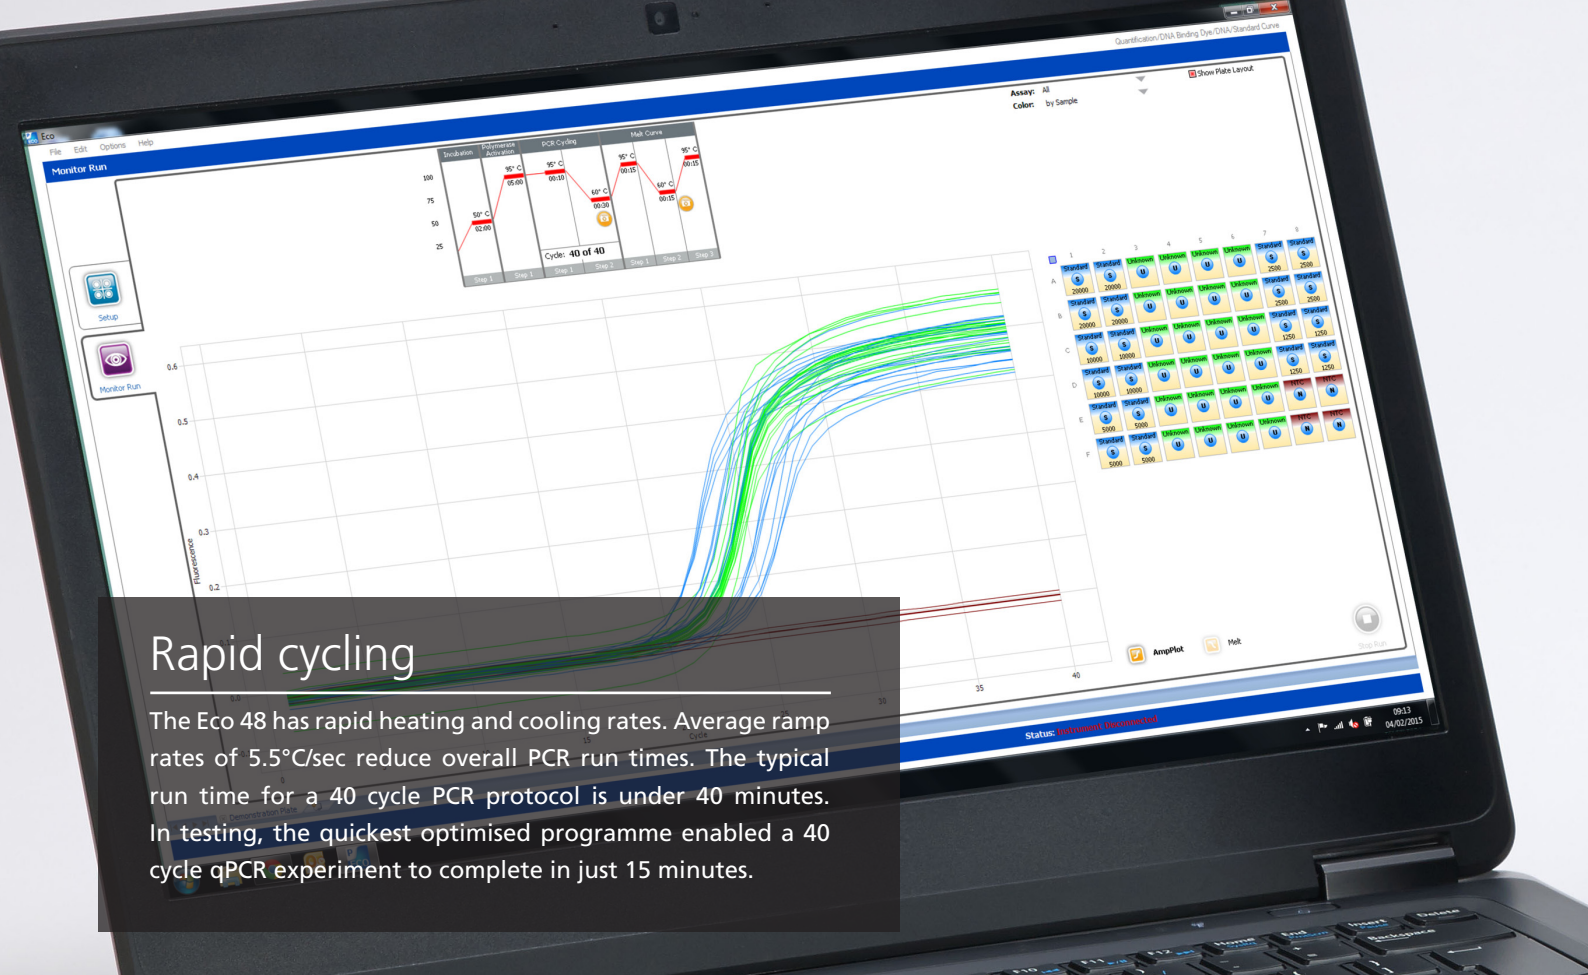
Eco
File Edit Options Help
Monitor Run
Quantification/DNA Binding Dye/DNA/Standard Curve
Assay: All
Color: by Sample
Show Plate Layout
Incubation
Polymerase Activation
PCR Cycling
Melt Curve
50° C 02:00
95° C 05:00
95° C 00:10
60° C 00:30
95° C 00:15
60° C 00:15
95° C 00:15
Cycle: 40 of 40
Step 1
Step 1
Step 1
Step 2
Step 1
Step 2
Step 3
100
75
50
25
Setup
Monitor Run
0.6
0.5
0.4
0.3
0.2
Fluorescence
35
40
AmpPlot
Melt
Status:
09:13
04/02/2015

Rapid cycling

The Eco 48 has rapid heating and cooling rates. Average ramp rates of 5.5°C/sec reduce overall PCR run times. The typical run time for a 40 cycle PCR protocol is under 40 minutes. In testing, the quickest optimised programme enabled a 40 cycle qPCR experiment to complete in just 15 minutes.